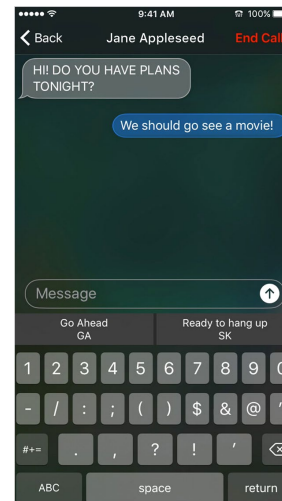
9:41 AM
100%
Back
Jane Appleseed
End Call

HI! DO YOU HAVE PLANS TONIGHT?

We should go see a movie!

Message

Go Ahead
GA

Ready to hang up
SK

1 2 3 4 5 6 7 8 9 0
- / : ; ( ) $ & @ "
#+= . , ? ! '
ABC space return